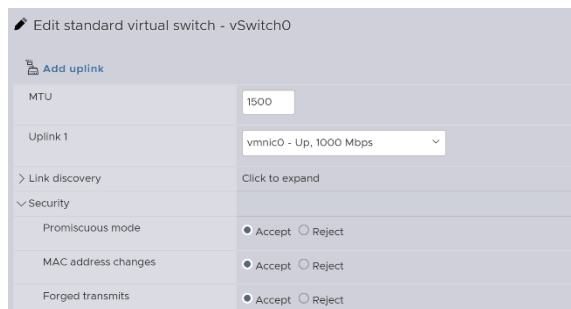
Edit standard virtual switch - vSwitch0

Add uplink

| | |
|---|---|
| MTU | 1500 |
| Uplink 1 | vmnic0 - Up, 1000 Mbps |
| > Link discovery | Click to expand |
| ∨ Security | |
| Promiscuous mode | Accept Reject |
| MAC address changes | Accept Reject |
| Forged transmits | Accept Reject |